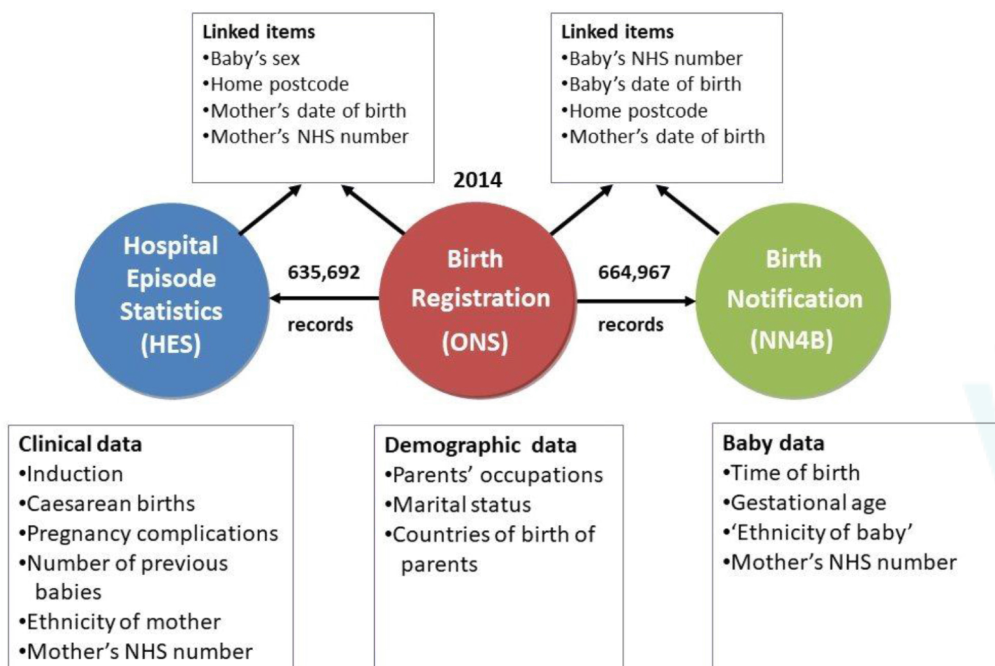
Linked items
•Baby's sex
•Home postcode
•Mother's date of birth
•Mother's NHS number

Linked items
•Baby's NHS number
•Baby's date of birth
•Home postcode
•Mother's date of birth

2014

Hospital Episode Statistics (HES)

635,692 records

Birth Registration (ONS)

664,967 records

Birth Notification (NN4B)

Clinical data
•Induction
•Caesarean births
•Pregnancy complications
•Number of previous babies
•Ethnicity of mother
•Mother's NHS number

Demographic data
•Parents' occupations
•Marital status
•Countries of birth of parents

Baby data
•Time of birth
•Gestational age
•'Ethnicity of baby'
•Mother's NHS number